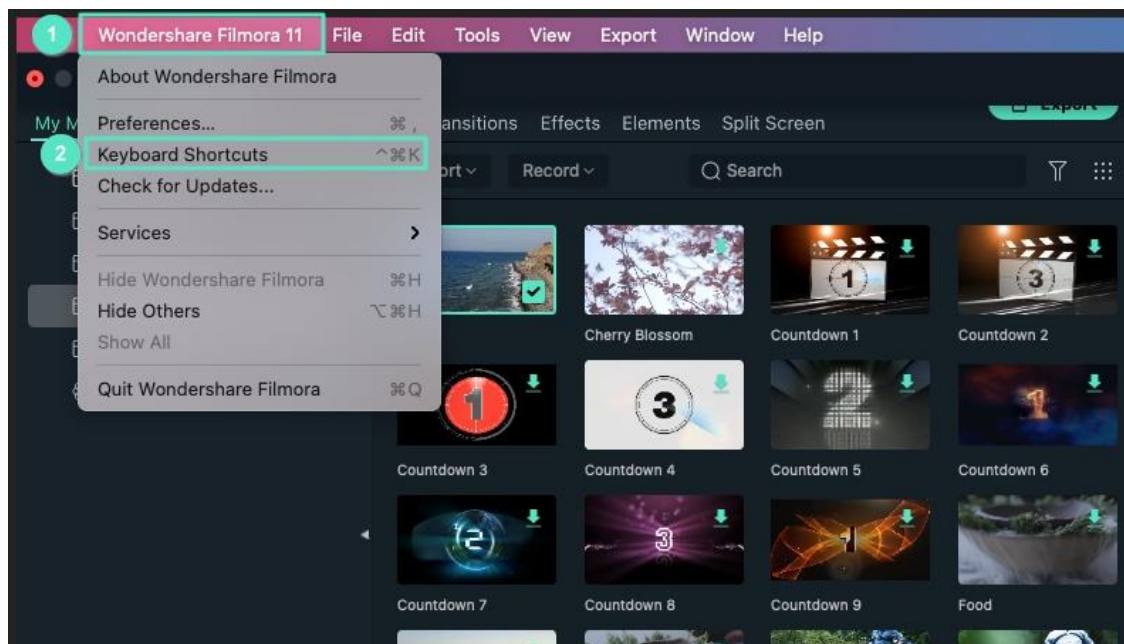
1 Wondershare Filmora 11 File Edit Tools View Export Window Help

About Wondershare Filmora

Preferences... ⌘ ,

2 Keyboard Shortcuts ^⌘K

Check for Updates...

Services >

Hide Wondershare Filmora ⌘H

Hide Others ⌥⌘H

Show All

Quit Wondershare Filmora ⌘Q

My M

ansitions Effects Elements Split Screen

Export

ort

Record

Search

Cherry Blossom

Countdown 1

Countdown 2

Countdown 3

Countdown 4

Countdown 5

Countdown 6

Countdown 7

Countdown 8

Countdown 9

Food